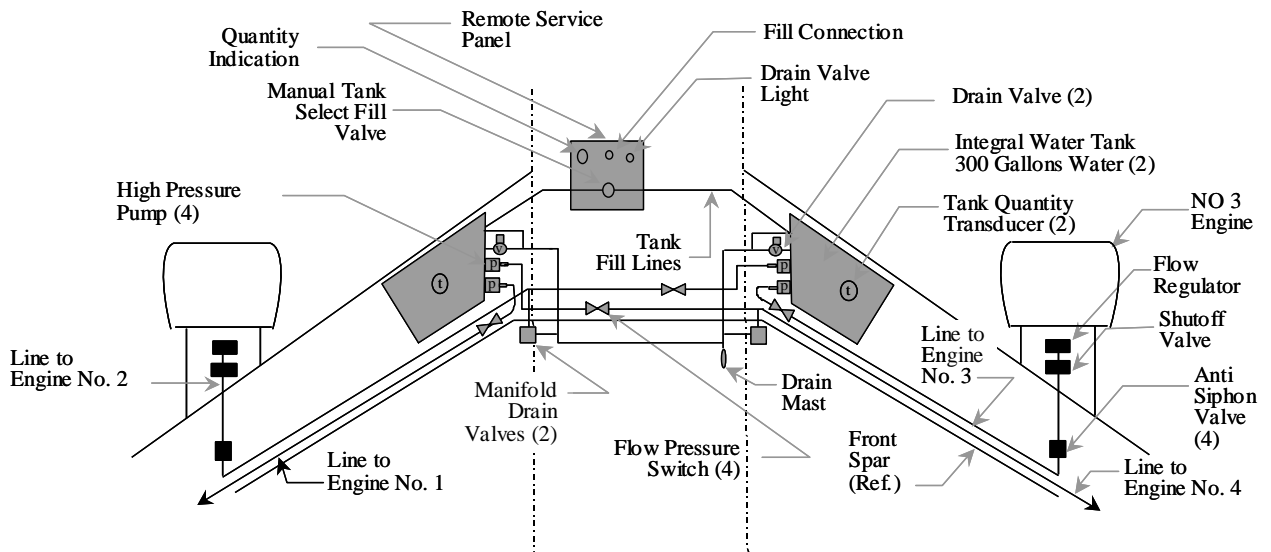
Remote Service Panel

Fill Connection

Quantity Indication

Drain Valve Light

Manual Tank Select Fill Valve

Drain Valve (2)

Integral Water Tank 300 Gallons Water (2)

High Pressure Pump (4)

Tank Quantity Transducer (2)

NO 3 Engine

Tank Fill Lines

v
p
p
t

v
p
p
t

Flow Regulator

Shutoff Valve

Line to Engine No. 2

Line to Engine No. 3

Anti Siphon Valve (4)

Manifold Drain Valves (2)

Drain Mast

Flow Pressure Switch (4)

Front Spar (Ref.)

Line to Engine No. 1

Line to Engine No. 4